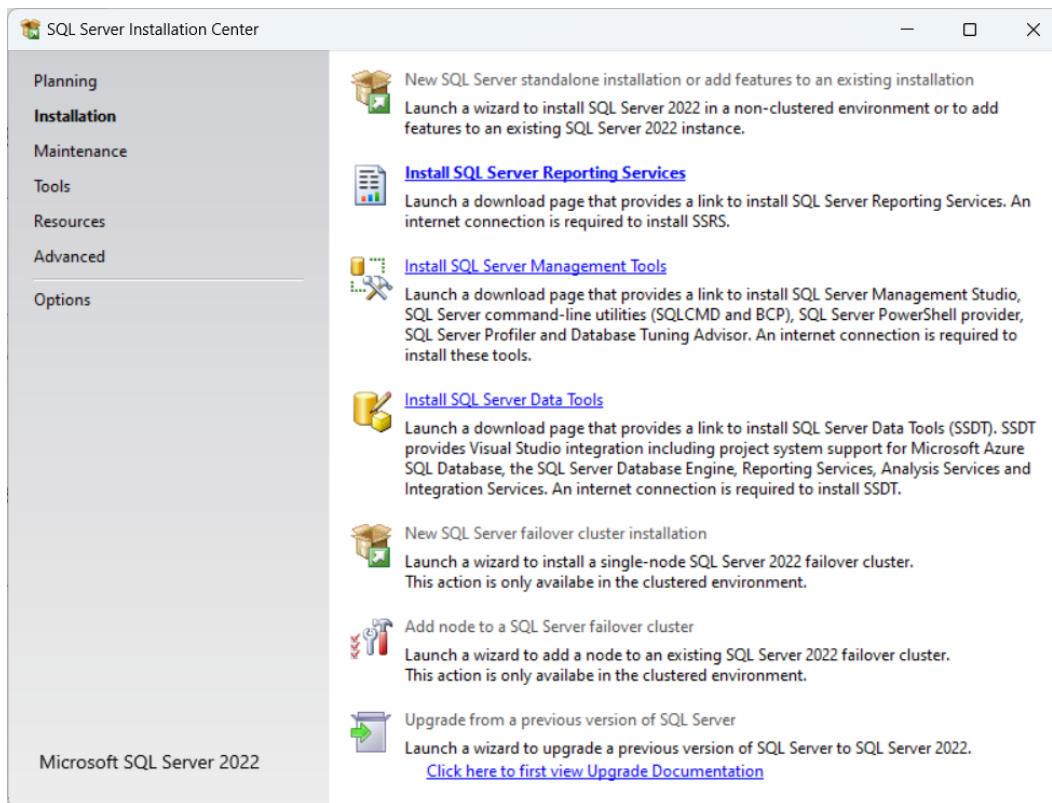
SQL Server Installation Center

Planning
Installation
Maintenance
Tools
Resources
Advanced
Options

Microsoft SQL Server 2022

New SQL Server standalone installation or add features to an existing installation
Launch a wizard to install SQL Server 2022 in a non-clustered environment or to add features to an existing SQL Server 2022 instance.

Install SQL Server Reporting Services
Launch a download page that provides a link to install SQL Server Reporting Services. An internet connection is required to install SSRS.

Install SQL Server Management Tools
Launch a download page that provides a link to install SQL Server Management Studio, SQL Server command-line utilities (SQLCMD and BCP), SQL Server PowerShell provider, SQL Server Profiler and Database Tuning Advisor. An internet connection is required to install these tools.

Install SQL Server Data Tools
Launch a download page that provides a link to install SQL Server Data Tools (SSDT). SSDT provides Visual Studio integration including project system support for Microsoft Azure SQL Database, the SQL Server Database Engine, Reporting Services, Analysis Services and Integration Services. An internet connection is required to install SSDT.

New SQL Server failover cluster installation
Launch a wizard to install a single-node SQL Server 2022 failover cluster.
This action is only availabe in the clustered environment.

Add node to a SQL Server failover cluster
Launch a wizard to add a node to an existing SQL Server 2022 failover cluster.
This action is only availabe in the clustered environment.

Upgrade from a previous version of SQL Server
Launch a wizard to upgrade a previous version of SQL Server to SQL Server 2022.
Click here to first view Upgrade Documentation